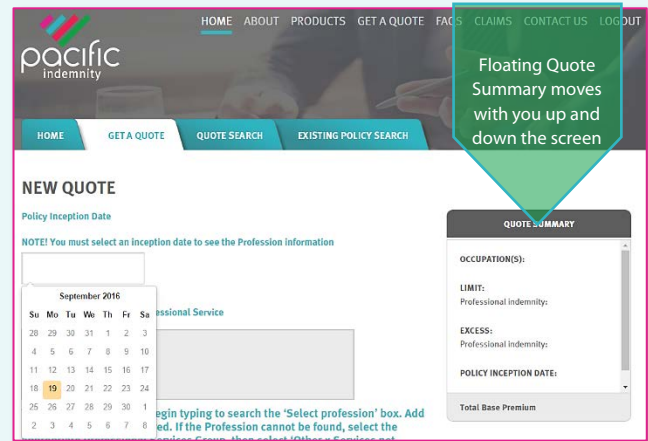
pacific indemnity

HOME ABOUT PRODUCTS GET A QUOTE FAQS CLAIMS CONTACT US LOGOUT

Floating Quote Summary moves with you up and down the screen

HOME GET A QUOTE QUOTE SEARCH EXISTING POLICY SEARCH

NEW QUOTE

Policy Inception Date

NOTE! You must select an inception date to see the Profession information

September 2016

| Su | Mo | Tu | We | Th | Fr | Sa |
|---|---|---|---|---|---|---|
| 28 | 29 | 30 | 31 | 1 | 2 | 3 |
| 4 | 5 | 6 | 7 | 8 | 9 | 10 |
| 11 | 12 | 13 | 14 | 15 | 16 | 17 |
| 18 | 19 | 20 | 21 | 22 | 23 | 24 |
| 25 | 26 | 27 | 28 | 29 | 30 | 1 |
| 2 | 3 | 4 | 5 | 6 | 7 | 8 |

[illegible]essional Service

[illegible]egin typing to search the 'Select profession' box. Add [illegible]ed. If the Profession cannot be found, select the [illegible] Services Group, then select 'Other - Services not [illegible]

QUOTE SUMMARY

OCCUPATION(S):

LIMIT:
Professional indemnity:

EXCESS:
Professional indemnity:

POLICY INCEPTION DATE:

Total Base Premium